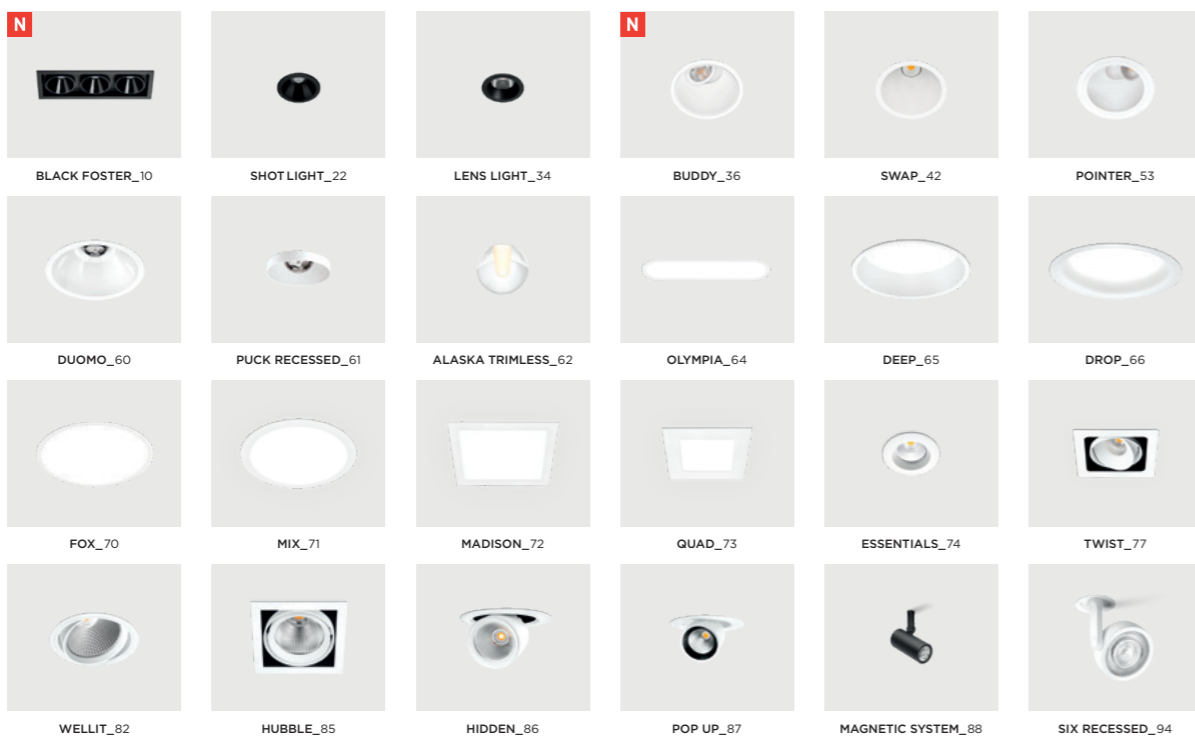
N

BLACK FOSTER_10

SHOT LIGHT_22

LENS LIGHT_34

N

BUDDY_36

SWAP_42

POINTER_53

DUOMO_60

PUCK RECESSED_61

ALASKA TRIMLESS_62

OLYMPIA_64

DEEP_65

DROP_66

FOX_70

MIX_71

MADISON_72

QUAD_73

ESSENTIALS_74

TWIST_77

WELLIT_82

HUBBLE_85

HIDDEN_86

POP UP_87

MAGNETIC SYSTEM_88

SIX RECESSED_94